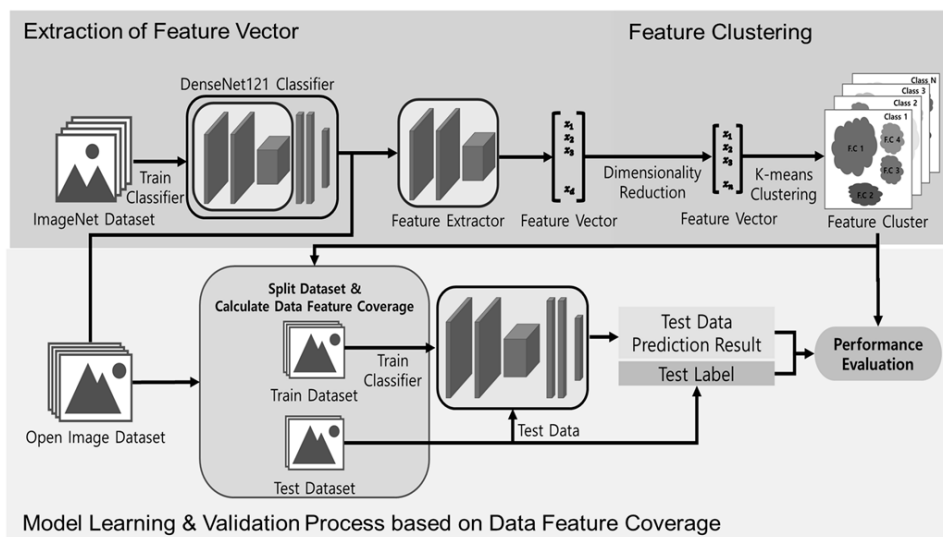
Extraction of Feature Vector

Feature Clustering

DenseNet121 Classifier

Train Classifier

ImageNet Dataset

Feature Extractor

$x_1$
$x_2$
$x_3$
$x_d$

Feature Vector

Dimensionality Reduction

$x_1$
$x_2$
$x_3$
$x_n$

Feature Vector

K-means Clustering

Class N
Class 3
Class 2
Class 1
F.C 1
F.C 4
F.C 3
F.C 2

Feature Cluster

Split Dataset & Calculate Data Feature Coverage

Train Classifier

Train Dataset

Test Dataset

Open Image Dataset

Test Data

Test Data Prediction Result

Test Label

Performance Evaluation

Model Learning & Validation Process based on Data Feature Coverage